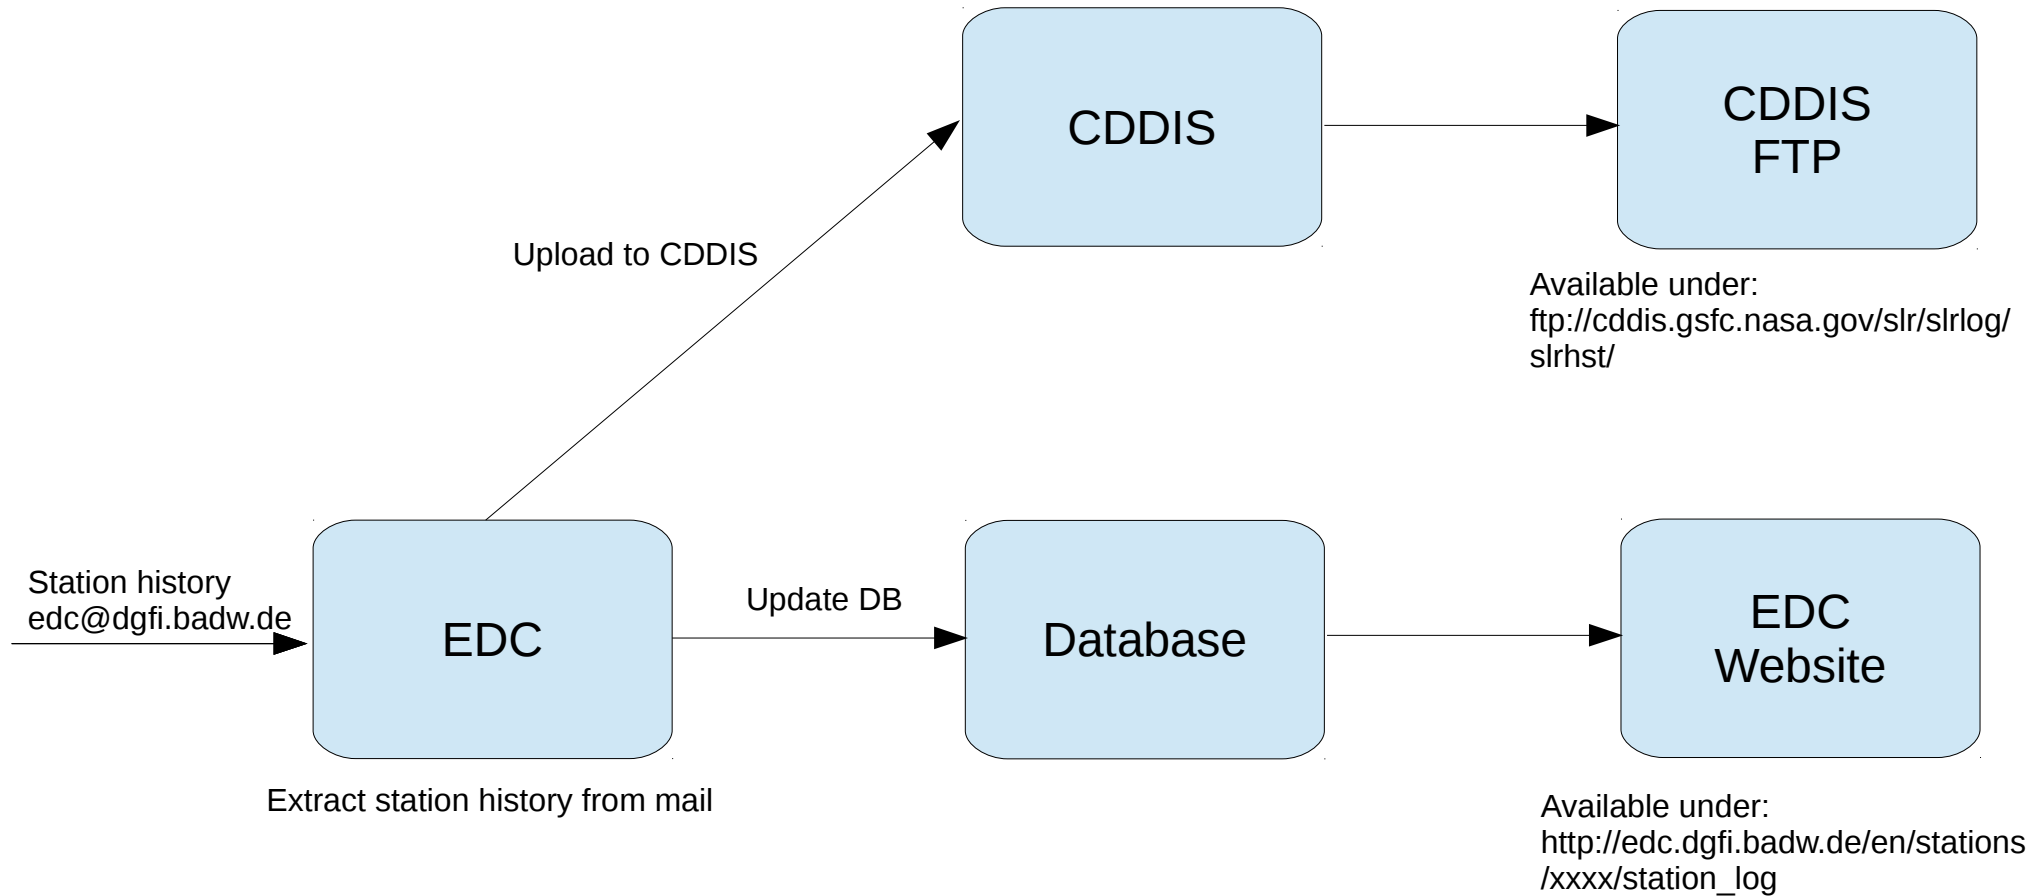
CDDIS

CDDIS FTP

Upload to CDDIS

Available under:
ftp://cddis.gsfc.nasa.gov/slr/slrlog/slrhst/

Station history
edc@dgfi.badw.de

EDC

Update DB

Database

EDC Website

Extract station history from mail

Available under:
http://edc.dgfi.badw.de/en/stations/xxxx/station_log